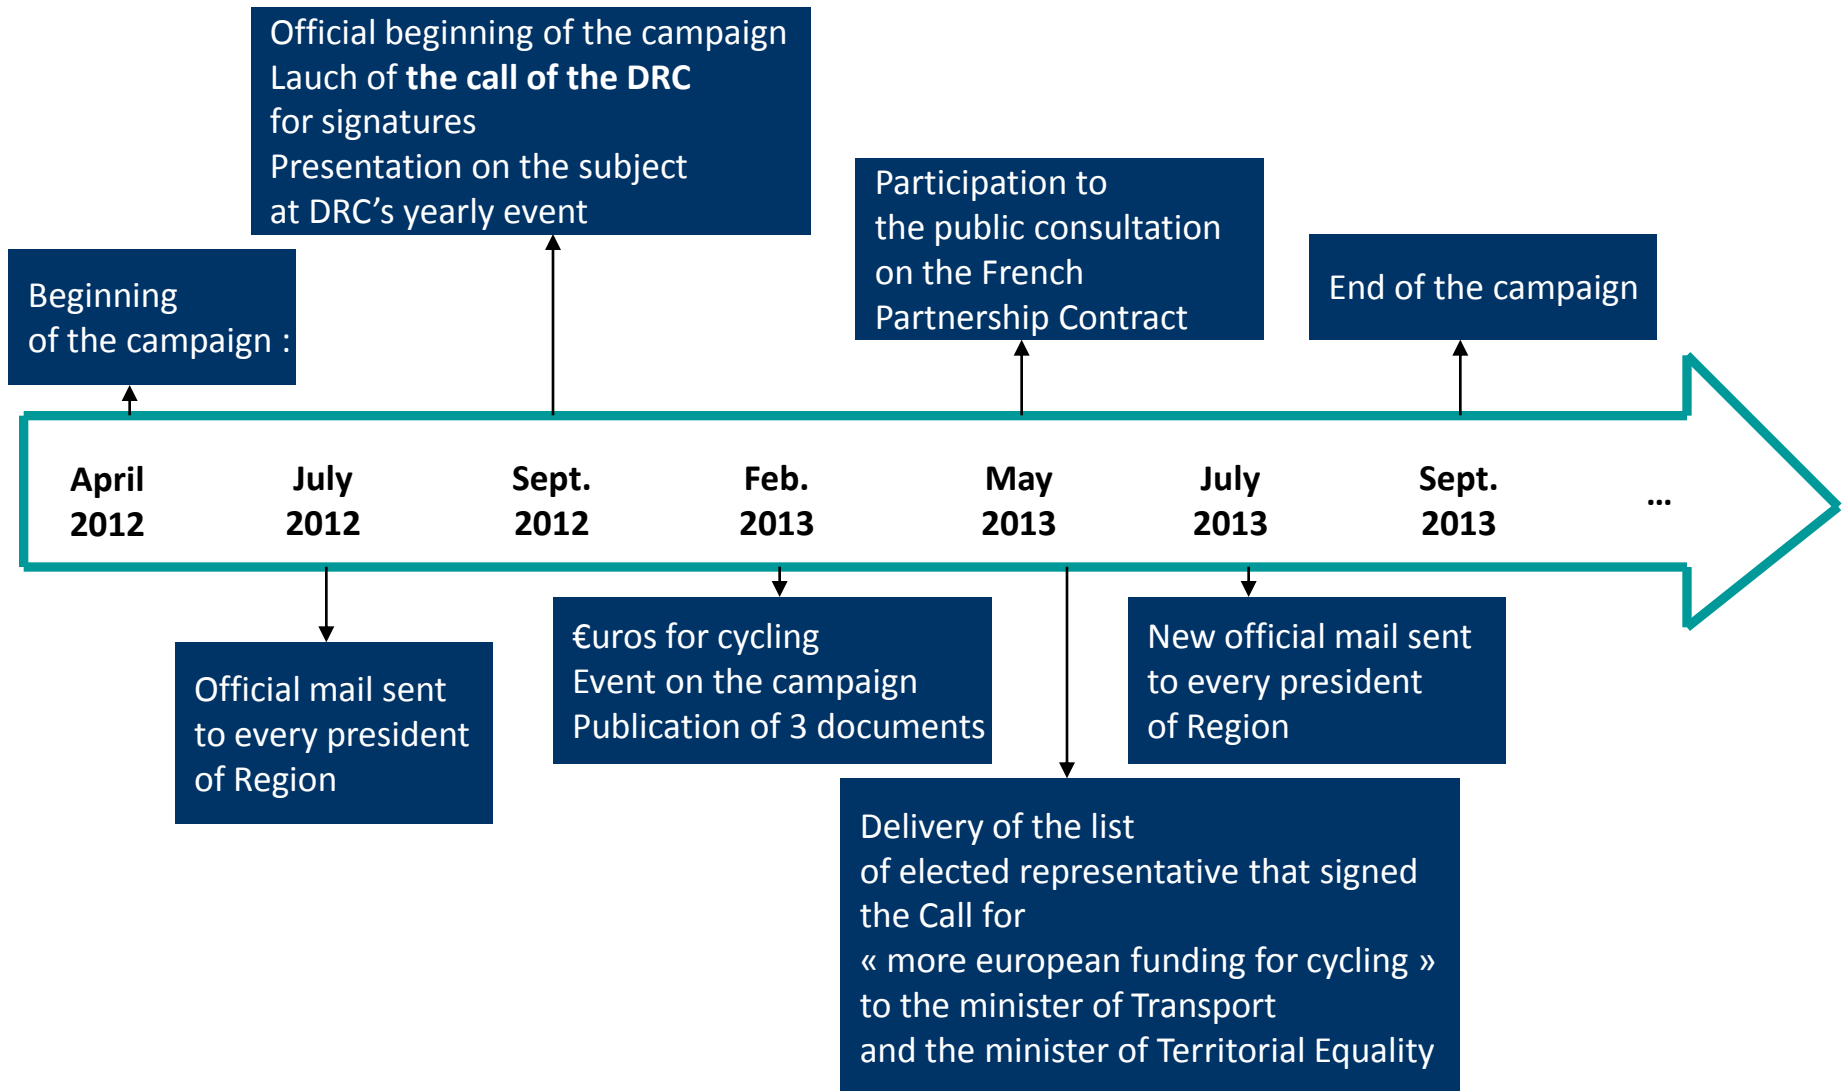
Official beginning of the campaign
Lauch of **the call of the DRC** for signatures
Presentation on the subject at DRC’s yearly event

Beginning of the campaign :

Participation to the public consultation on the French Partnership Contract

End of the campaign

April 2012

July 2012

Sept. 2012

Feb. 2013

May 2013

July 2013

Sept. 2013

...

Official mail sent to every president of Region

€uros for cycling
Event on the campaign
Publication of 3 documents

New official mail sent to every president of Region

Delivery of the list of elected representative that signed the Call for « more european funding for cycling » to the minister of Transport and the minister of Territorial Equality